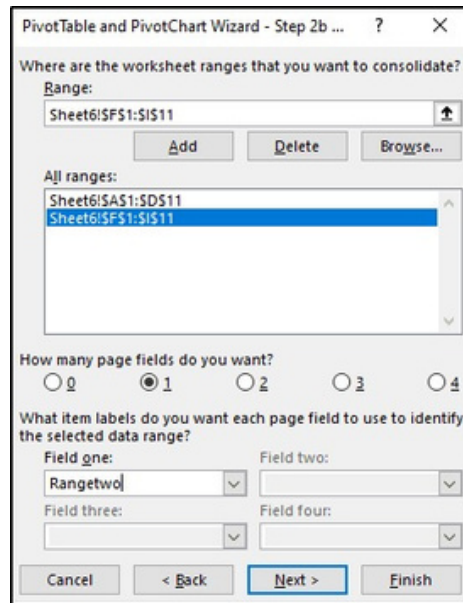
PivotTable and PivotChart Wizard - Step 2b ... ? ×

Where are the worksheet ranges that you want to consolidate?

Range:

Sheet6!$F$1:$I$11

Add Delete Browse...

All ranges:

Sheet6!$A$1:$D$11
Sheet6!$F$1:$I$11

How many page fields do you want?

0 1 2 3 4

What item labels do you want each page field to use to identify the selected data range?

Field one:

Rangetwo

Field two:

Field three:

Field four:

Cancel < Back Next > Finish